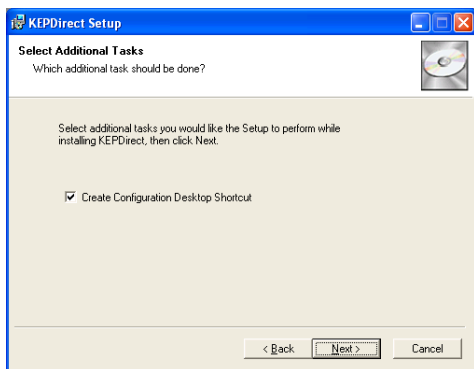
KEPDirect Setup

Select Additional Tasks
Which additional task should be done?

Select additional tasks you would like the Setup to perform while installing KEPDirect, then click Next.

Create Configuration Desktop Shortcut

< Back
Next >
Cancel